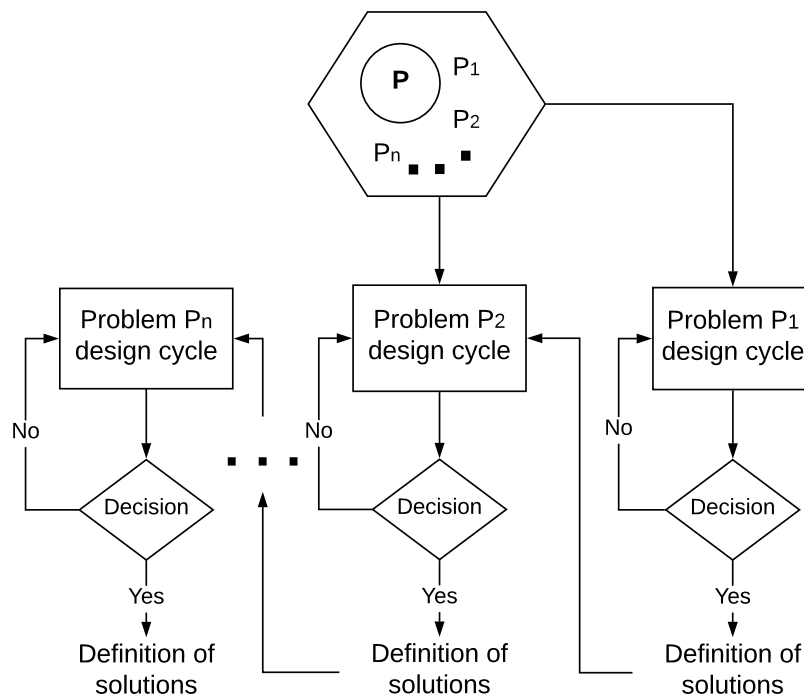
P
$P_1$
$P_2$
$P_n$

Problem $P_n$ design cycle
No
Decision
Yes
Definition of solutions

Problem $P_2$ design cycle
No
Decision
Yes
Definition of solutions

Problem $P_1$ design cycle
No
Decision
Yes
Definition of solutions